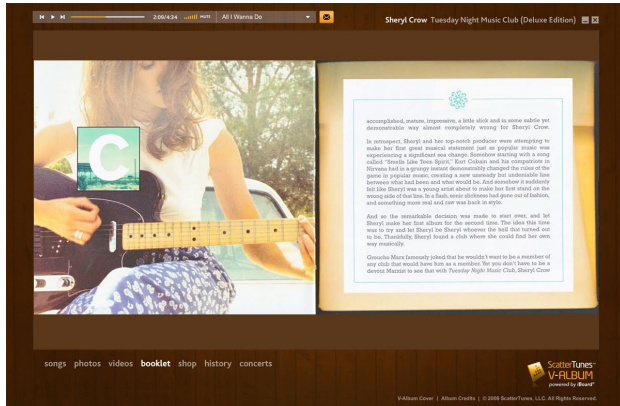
2:09/4:34 MUTE All I Wanna Do

Sheryl Crow Tuesday Night Music Club (Deluxe Edition)

C

accomplished, mature, impressive, a little slick and in some subtle yet demonstrable way almost completely wrong for Sheryl Crow.

In retrospect, Sheryl and her top-notch producer were attempting to make her first great musical statement just as popular music was experiencing a significant sea change. Somehow starting with a song called "Smells Like Teen Spirit," Kurt Cobain and his compatriots in Nirvana had in a grungy instant demonstrably changed the rules of the game in popular music, creating a new unsteady but undeniable line between what had been and what would be. And somehow it suddenly felt like Sheryl was a young artist about to make her first stand on the wrong side of that line. In a flash, sonic slickness had gone out of fashion, and something more real and raw was back in style.

And so the remarkable decision was made to start over, and let Sheryl make her first album for the second time. The idea this time was to try and let Sheryl be Sheryl whoever the hell that turned out to be. Thankfully, Sheryl found a club where she could find her own way musically.

Groucho Marx famously joked that he wouldn't want to be a member of any club that would have him as a member. Yet you don't have to be a devout Marxist to see that with Tuesday Night Music Club, Sheryl Crow

songs photos videos booklet shop history concerts

ScatterTunes V-ALBUM powered by iBoard

V-Album Cover | Album Credits | © 2008 ScatterTunes, LLC. All Rights Reserved.